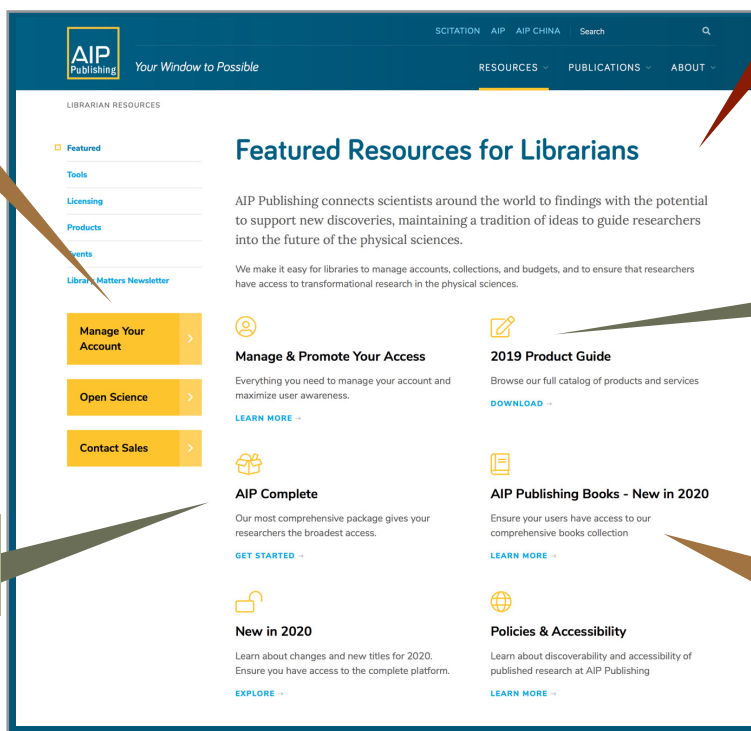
AIP Publishing Your Window to Possible

SCITATION AIP AIP CHINA Search

RESOURCES PUBLICATIONS ABOUT

LIBRARIAN RESOURCES

Featured
Tools
Licensing
Products
Events
Library Matters Newsletter

Manage Your Account

Open Science

Contact Sales

Featured Resources for Librarians

AIP Publishing connects scientists around the world to findings with the potential to support new discoveries, maintaining a tradition of ideas to guide researchers into the future of the physical sciences.

We make it easy for libraries to manage accounts, collections, and budgets, and to ensure that researchers have access to transformational research in the physical sciences.

Manage & Promote Your Access

Everything you need to manage your account and maximize user awareness.

LEARN MORE →

2019 Product Guide

Browse our full catalog of products and services

DOWNLOAD →

AIP Complete

Our most comprehensive package gives your researchers the broadest access.

GET STARTED →

AIP Publishing Books - New in 2020

Ensure your users have access to our comprehensive books collection

LEARN MORE →

New in 2020

Learn about changes and new titles for 2020. Ensure you have access to the complete platform.

EXPLORE →

Policies & Accessibility

Learn about discoverability and accessibility of published research at AIP Publishing

LEARN MORE →